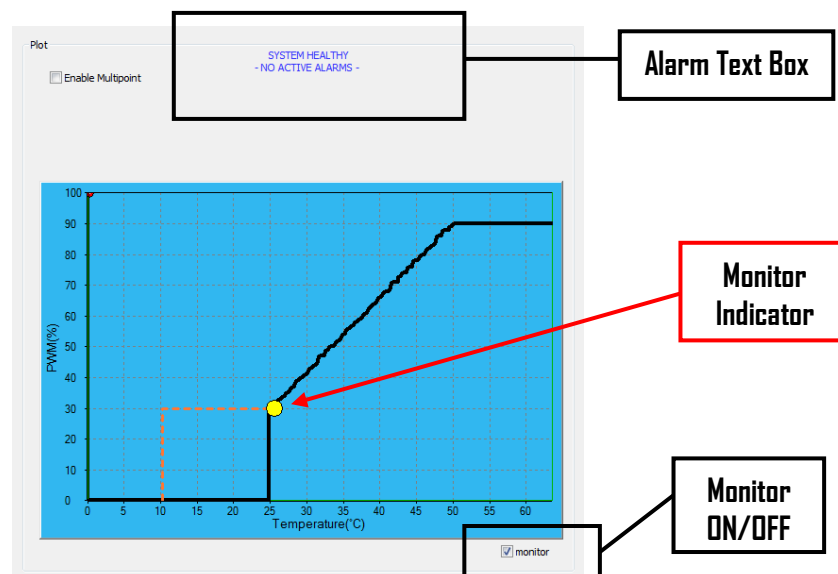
Plot

Enable Multipoint

SYSTEM HEALTHY
- NO ACTIVE ALARMS -

Alarm Text Box

Monitor Indicator

Monitor ON/OFF

PWM(%)

100
90
80
70
60
50
40
30
20
10
0

0 5 10 15 20 25 30 35 40 45 50 55 60

Temperature(°C)

monitor